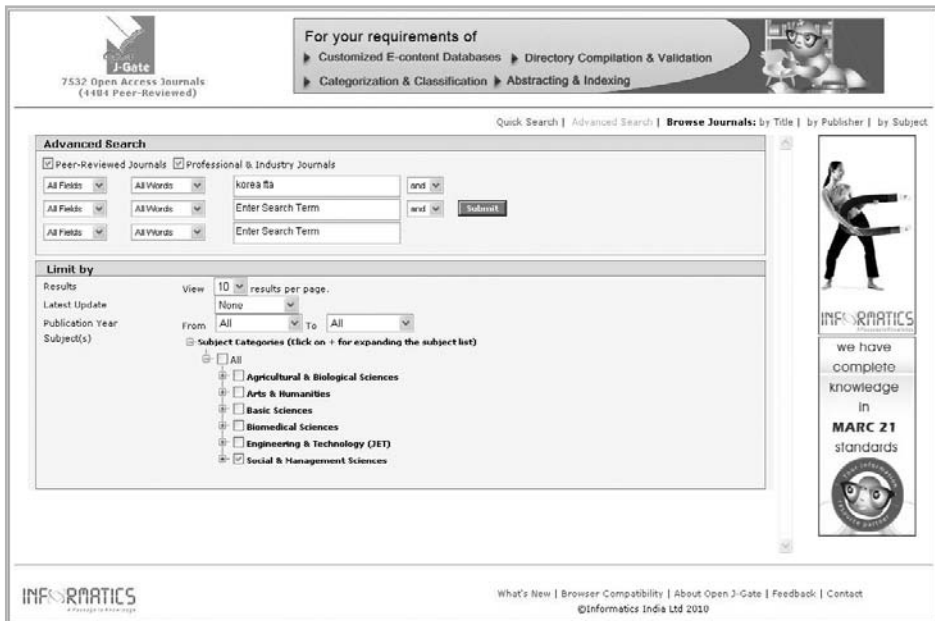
J-Gate
7532 Open Access Journals
(4484 Peer-Reviewed)

For your requirements of
Customized E-content Databases Directory Compilation & Validation
Categorization & Classification Abstracting & Indexing

Quick Search | Advanced Search | Browse Journals: by Title | by Publisher | by Subject

Advanced Search
Peer-Reviewed Journals Professional & Industry Journals

| | | | |
|---|---|---|---|
| All Fields | All Words | korea fta | and |
| All Fields | All Words | Enter Search Term | and | Submit |
| All Fields | All Words | Enter Search Term | |

Limit by
Results View 10 results per page.
Latest Update None
Publication Year From All To All
Subject(s) Subject Categories (Click on + for expanding the subject list)
All
Agricultural & Biological Sciences
Arts & Humanities
Basic Sciences
Biomedical Sciences
Engineering & Technology (JET)
Social & Management Sciences

INFORMATICS
we have complete knowledge in MARC 21 standards

INFORMATICS
A Passage to Knowledge

What's New | Browser Compatibility | About Open J-Gate | Feedback | Contact
©Informatics India Ltd 2010